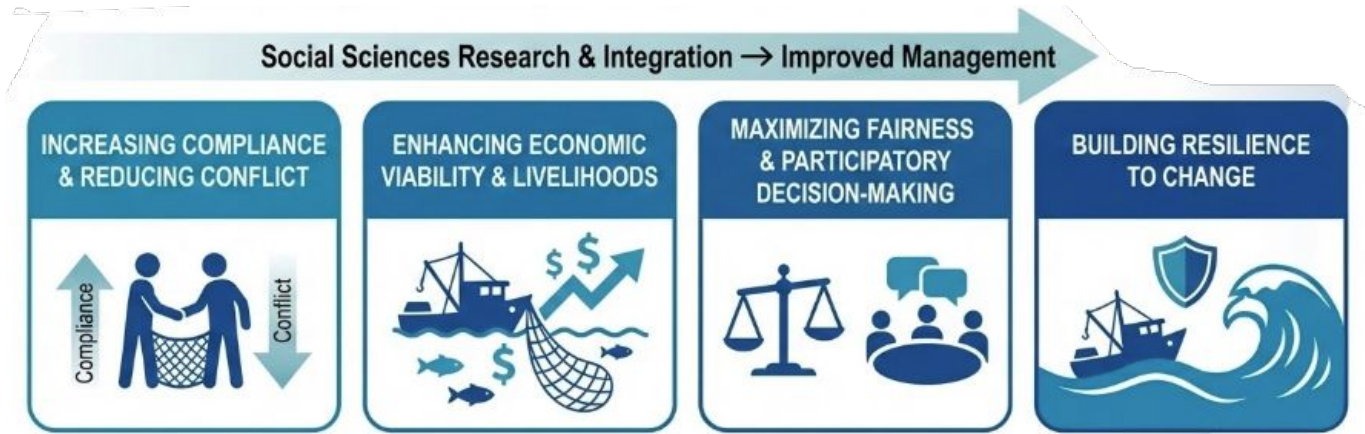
Social Sciences Research & Integration → Improved Management

INCREASING COMPLIANCE & REDUCING CONFLICT

Compliance

Conflict

ENHANCING ECONOMIC VIABILITY & LIVELIHOODS

$ $

$

MAXIMIZING FAIRNESS & PARTICIPATORY DECISION-MAKING

BUILDING RESILIENCE TO CHANGE